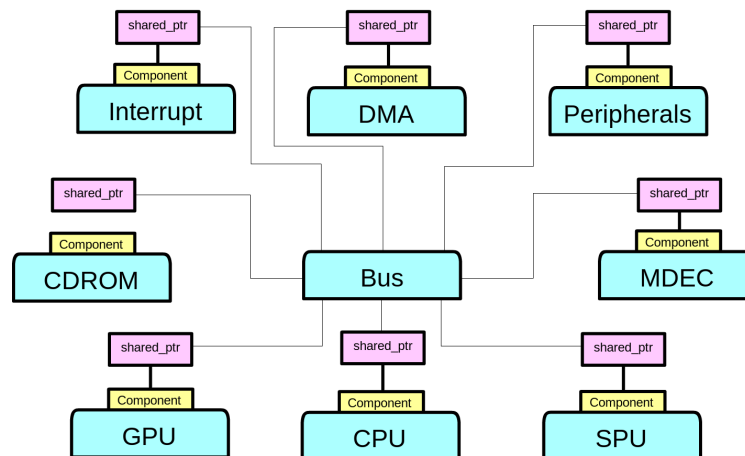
shared_ptr
Component
Interrupt

shared_ptr
Component
DMA

shared_ptr
Component
Peripherals

shared_ptr
Component
CDROM

Bus

shared_ptr
Component
MDEC

shared_ptr
Component
GPU

shared_ptr
Component
CPU

shared_ptr
Component
SPU